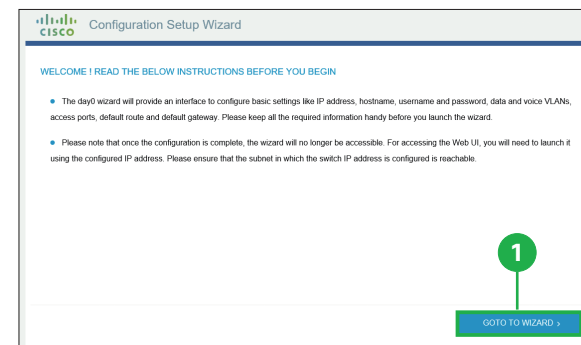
cisco Configuration Setup Wizard

WELCOME ! READ THE BELOW INSTRUCTIONS BEFORE YOU BEGIN

• The day0 wizard will provide an interface to configure basic settings like IP address, hostname, username and password, data and voice VLANs, access ports, default route and default gateway. Please keep all the required information handy before you launch the wizard.

• Please note that once the configuration is complete, the wizard will no longer be accessible. For accessing the Web UI, you will need to launch it using the configured IP address. Please ensure that the subnet in which the switch IP address is configured is reachable.

1

GOTO TO WIZARD ›